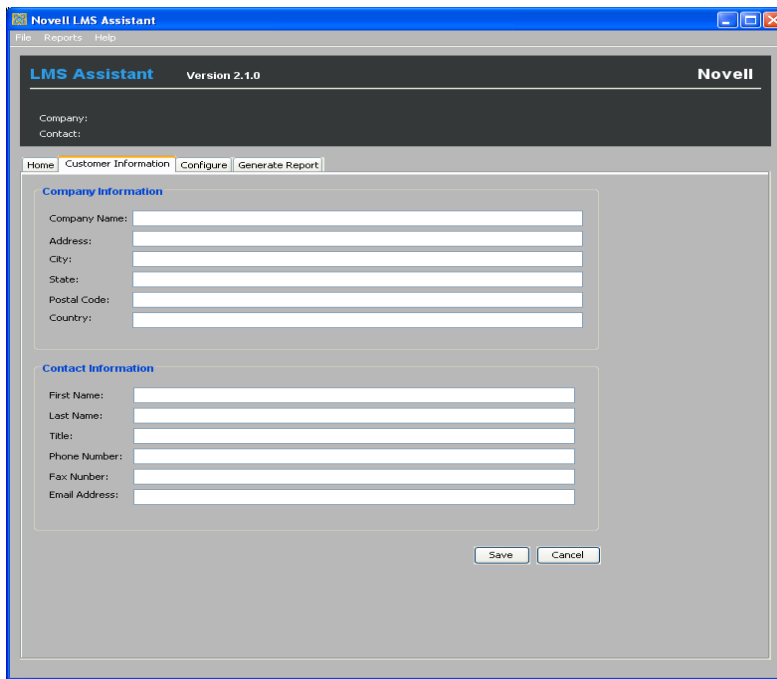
Novell LMS Assistant

File Reports Help

LMS Assistant Version 2.1.0 Novell

Company:
Contact:

Home | Customer Information | Configure | Generate Report

Company Information

Company Name:
Address:
City:
State:
Postal Code:
Country:

Contact Information

First Name:
Last Name:
Title:
Phone Number:
Fax Nunber:
Email Address:

Save Cancel